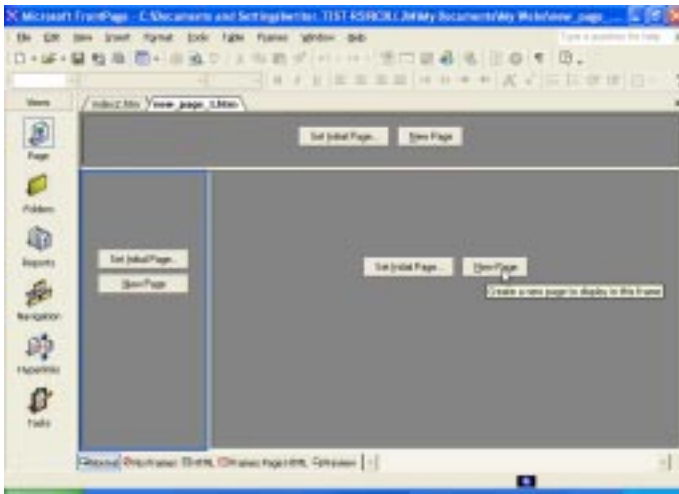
Microsoft FrontPage - C:\Documents and Settings\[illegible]\My Documents\My Webs\new_page_...

File Edit View Insert Format Tools Table Frames Window Help

Type a question for help

Views

index.htm new_page_1.htm

Set Initial Page... New Page

Page

Folders

Reports

Set Initial Page...

New Page

Set Initial Page... New Page

Create a new page to display in this frame

Navigation

Hyperlinks

Tasks

Normal No Frames HTML Frames Page HTML Preview